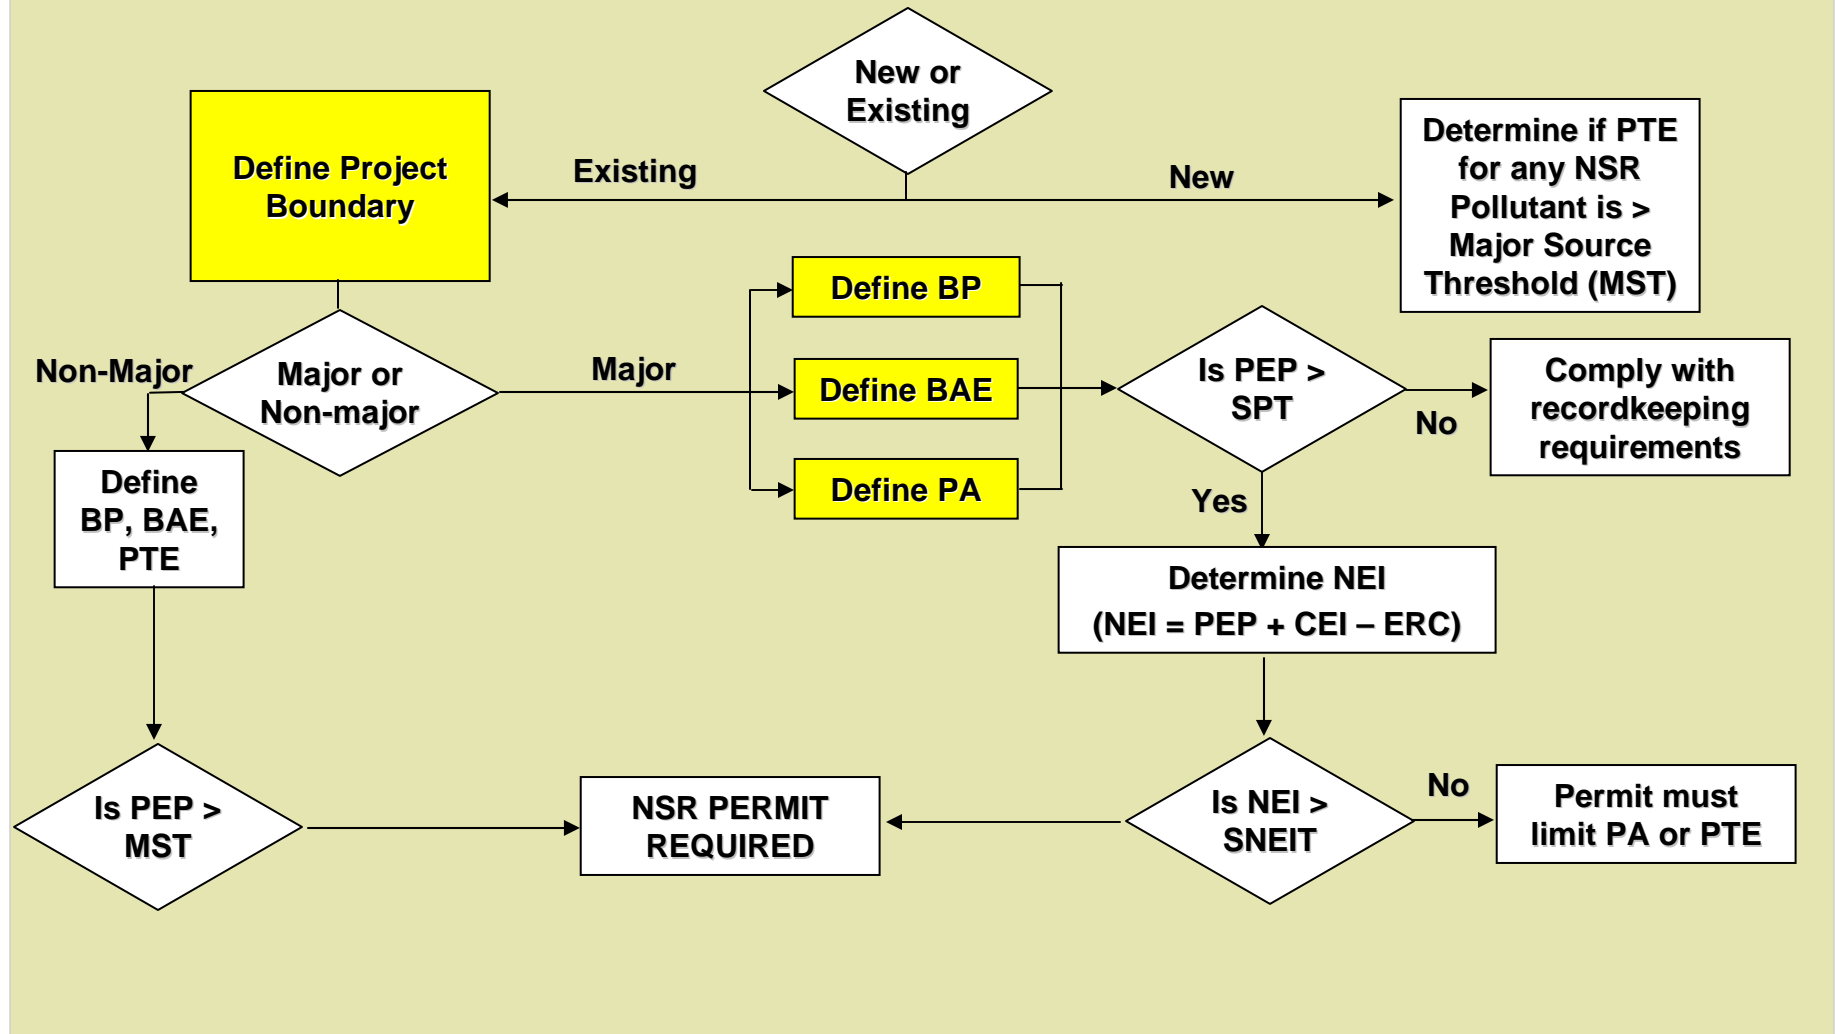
New or Existing

Define Project Boundary

Existing

New

Determine if PTE for any NSR Pollutant is > Major Source Threshold (MST)

Define BP

Non-Major

Major or Non-major

Major

Define BAE

Is PEP > SPT

Comply with recordkeeping requirements

No

Define BP, BAE, PTE

Define PA

Yes

Determine NEI (NEI = PEP + CEI – ERC)

No

Is PEP > MST

NSR PERMIT REQUIRED

Is NEI > SNEIT

Permit must limit PA or PTE